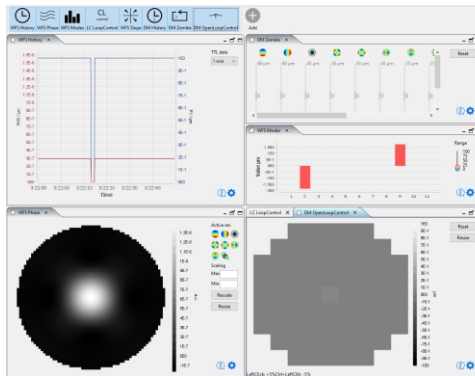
WFS History WFS Phase WFS Modes LC LoopControl WFS Slope DM History DM Zernike DM OpenLoopControl Add

WFS History

TTL data

1 min

Time

3:22:30 3:22:40 3:22:50 3:23:00 3:23:10 3:23:20 3:23:30 3:23:40

DM Zernike

Reset

WFS Modes

Value µm

Range

1 2 3 4 5 6 7 8 9 10 11

WFS Phase

Active zoc

Scaling

Max

Min

Rescale

Resize

LC LoopControl

DM OpenLoopControl

Reset

Resize

LeftClick: +5%Ctrl+LeftClick: -5%